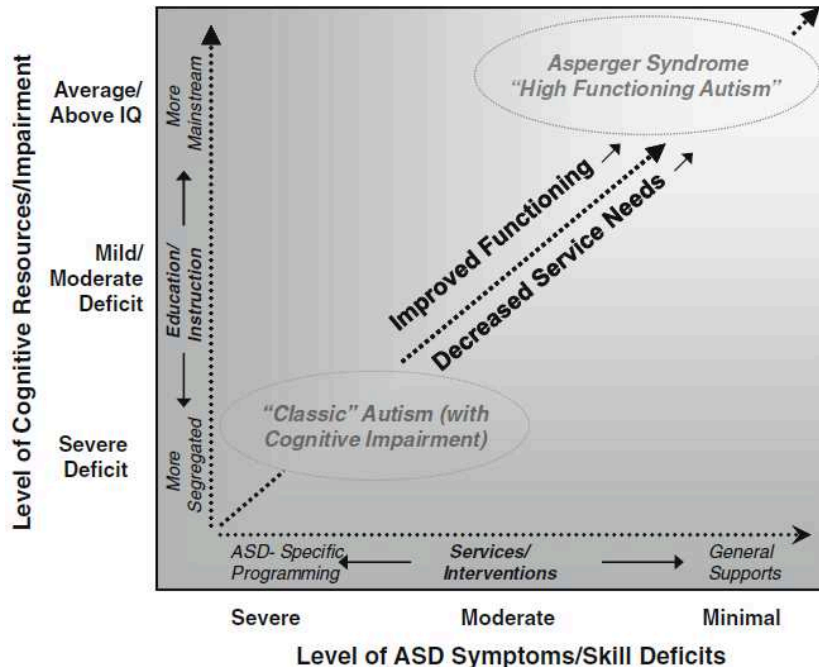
Level of Cognitive Resources/Impairment

Average/ Above IQ

Mild/ Moderate Deficit

Severe Deficit

More Mainstream

Education/ Instruction

More Segregated

Asperger Syndrome "High Functioning Autism"

Improved Functioning

Decreased Service Needs

"Classic" Autism (with Cognitive Impairment)

ASD- Specific Programming

Services/ Interventions

General Supports

Severe

Moderate

Minimal

Level of ASD Symptoms/Skill Deficits